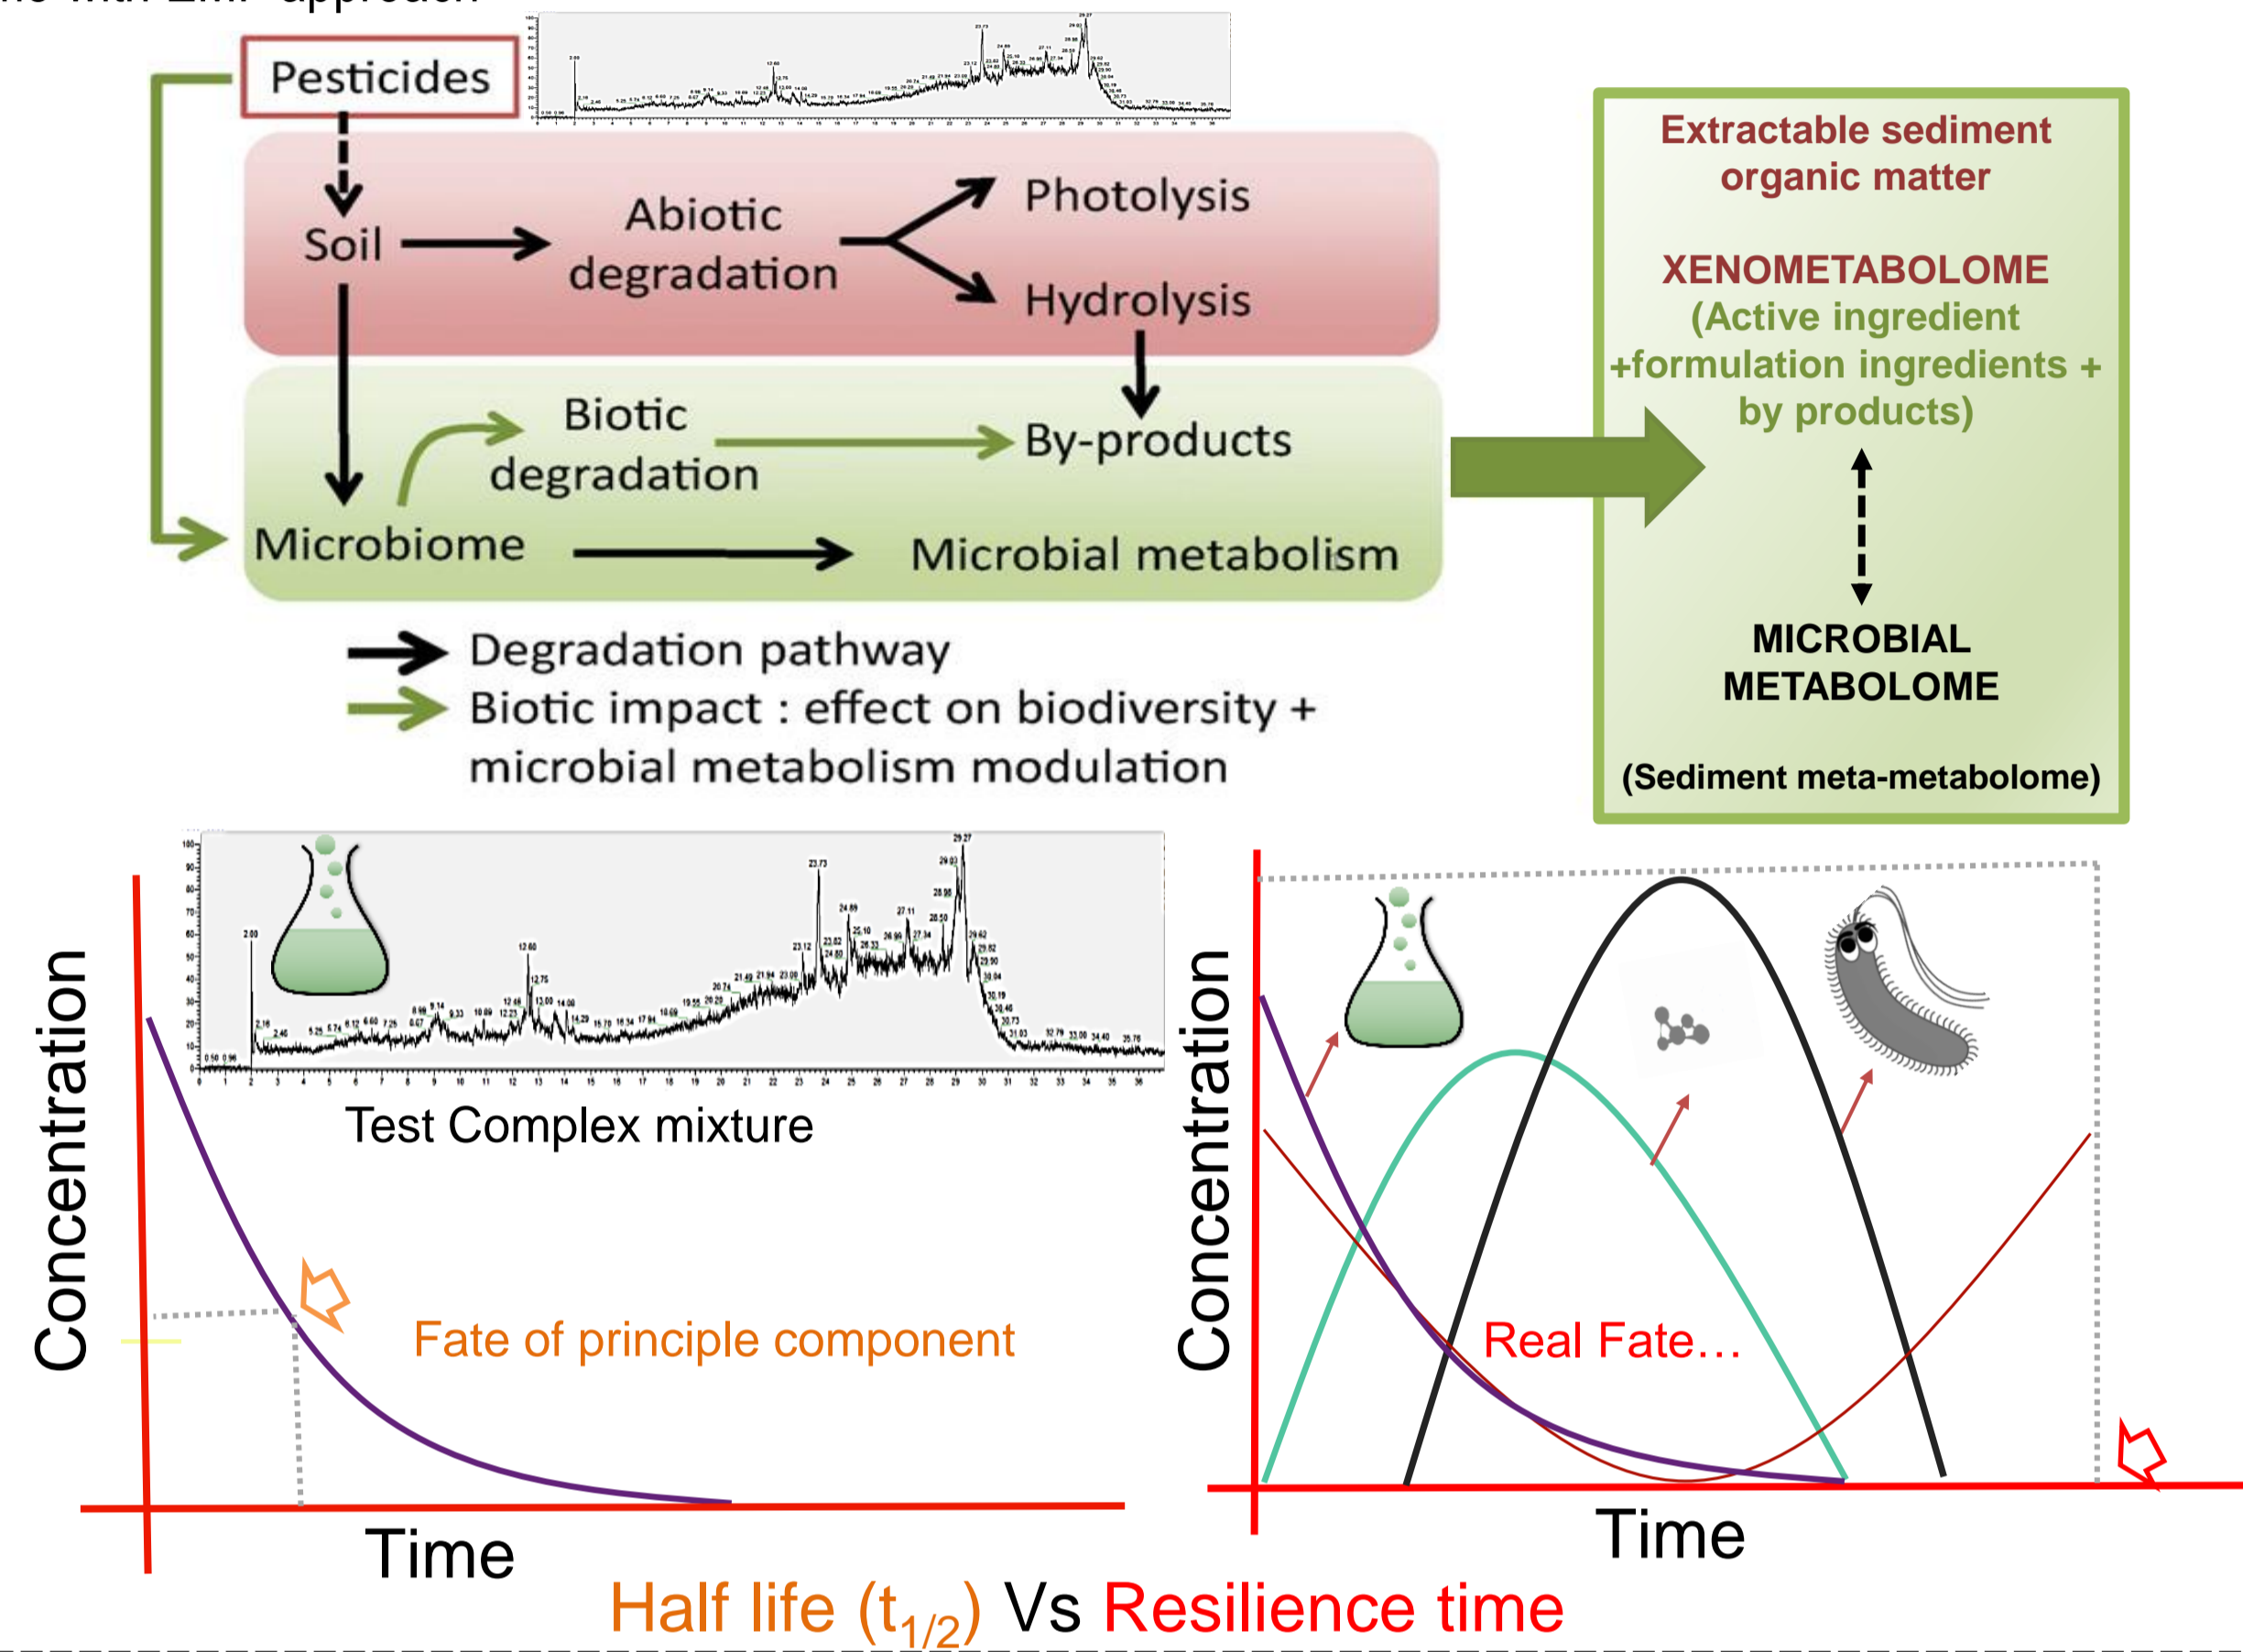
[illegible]

Pesticides

Soil

Abiotic degradation

Photolysis

Hydrolysis

Biotic degradation

By-products

Microbiome

Microbial metabolism

Degradation pathway

Biotic impact : effect on biodiversity + microbial metabolism modulation

Extractable sediment organic matter

XENOMETABOLOME (Active ingredient +formulation ingredients + by products)

MICROBIAL METABOLOME

(Sediment meta-metabolome)

Concentration

Test Complex mixture

Fate of principle component

Time

Concentration

Real Fate…

Time

Half life ($t_{1/2}$) Vs Resilience time